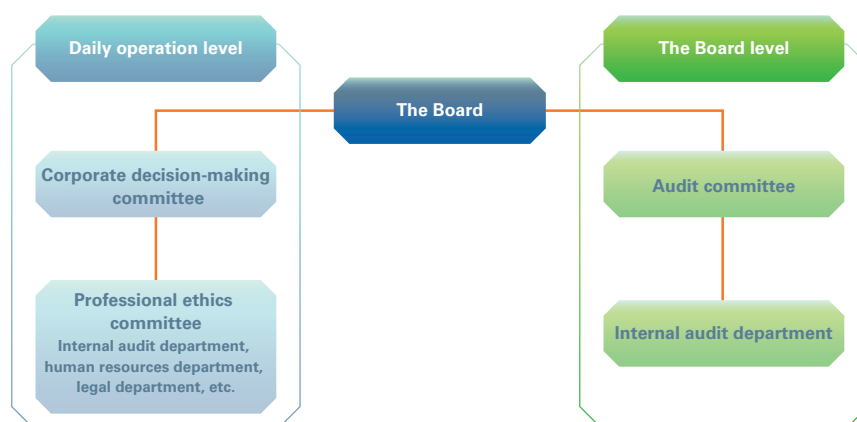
Daily operation level

The Board

The Board level

Corporate decision-making committee

Professional ethics committee
Internal audit department, human resources department, legal department, etc.

Audit committee

Internal audit department